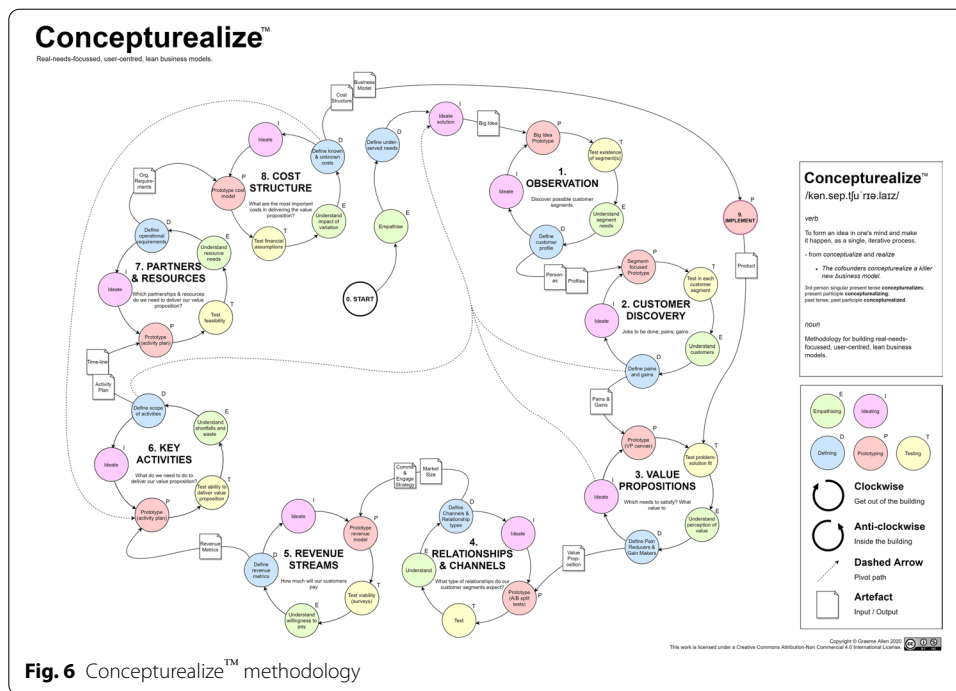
Conceptu­realize™
Real-needs-focussed, user-centred, lean business models.

Business Model

Cost Structure

Big Idea

8. COST STRUCTURE
What are the most important costs in delivering the value proposition?

I Ideate
D Define known & unknown costs
E Understand impact of variation
T Test financial assumptions
P Prototype cost model

Org. Require­ments

D Define operational requirements
E Understand resource needs
T Test feasibility
P Prototype (activity plan)
Ideate

7. PARTNERS & RESOURCES
Which partnerships & resources do we need to deliver our value proposition?

Time-line

Activity Plan

D Define under-served needs
E Empathise
I Ideate solution

0. START

1. OBSERVATION
Discover possible customer segments.

P Big Idea Prototype
T Test existence of segment(s)
E Understand segment needs
D Define customer profile
I Ideate

Person-as

Profiles

2. CUSTOMER DISCOVERY
Jobs to be done; pains; gains.

P Segment-focused Prototype
T Test in each customer segment
E Understand customers
D Define pains and gains
I Ideate

P 9. IMPLEMENT

Product

Pains & Gains

3. VALUE PROPOSITIONS
Which needs to satisfy? What value to

P Prototype (VP canvas)
T Test problem-solution fit
E Understand perception of value
D Define Pain Reducers & Gain Makers
I Ideate

Value Prop-osition

6. KEY ACTIVITIES
What do we need to do to deliver our value proposition?

D Define scope of activities
E Understand shortfalls and waste
T Test ability to deliver value proposition
P Prototype (activity plan)
I Ideate

Revenue Metrics

5. REVENUE STREAMS
How much will our customers pay

I Ideate
P Prototype revenue model
T Test viability (surveys)
E Understand willingness to pay
D Define revenue metrics

Comms & Engage Strategy

Market Size

4. RELATIONSHIPS & CHANNELS
What type of relationships do our customer segments expect?

D Define Channels & Relationship types
I Ideate
P Prototype (A/B split tests)
T Test
E Understand

Conceptu­realize™
/kən.sep.tʃuˈrɪə.laɪz/

verb

To form an idea in one's mind and make it happen, as a single, iterative process.

- from conceptualize and realize

• The cofounders conceptu­realize a killer new business model.

3rd person singular present tense conceptu­realizes; present participle conceptu­realizing; past tense, past participle conceptu­realized.

noun

Methodology for building real-needs-focussed, user-centred, lean business models.

E Empathising
I Ideating
D Defining
P Prototyping
T Testing

Clockwise
Get out of the building

Anti-clockwise
Inside the building

Dashed Arrow
Pivot path

Artefact
Input / Output

Copyright © Graeme Allen 2020
This work is licensed under a Creative Commons Attribution-Non Commercial 4.0 International License.

Fig. 6 Conceptu­realize™ methodology